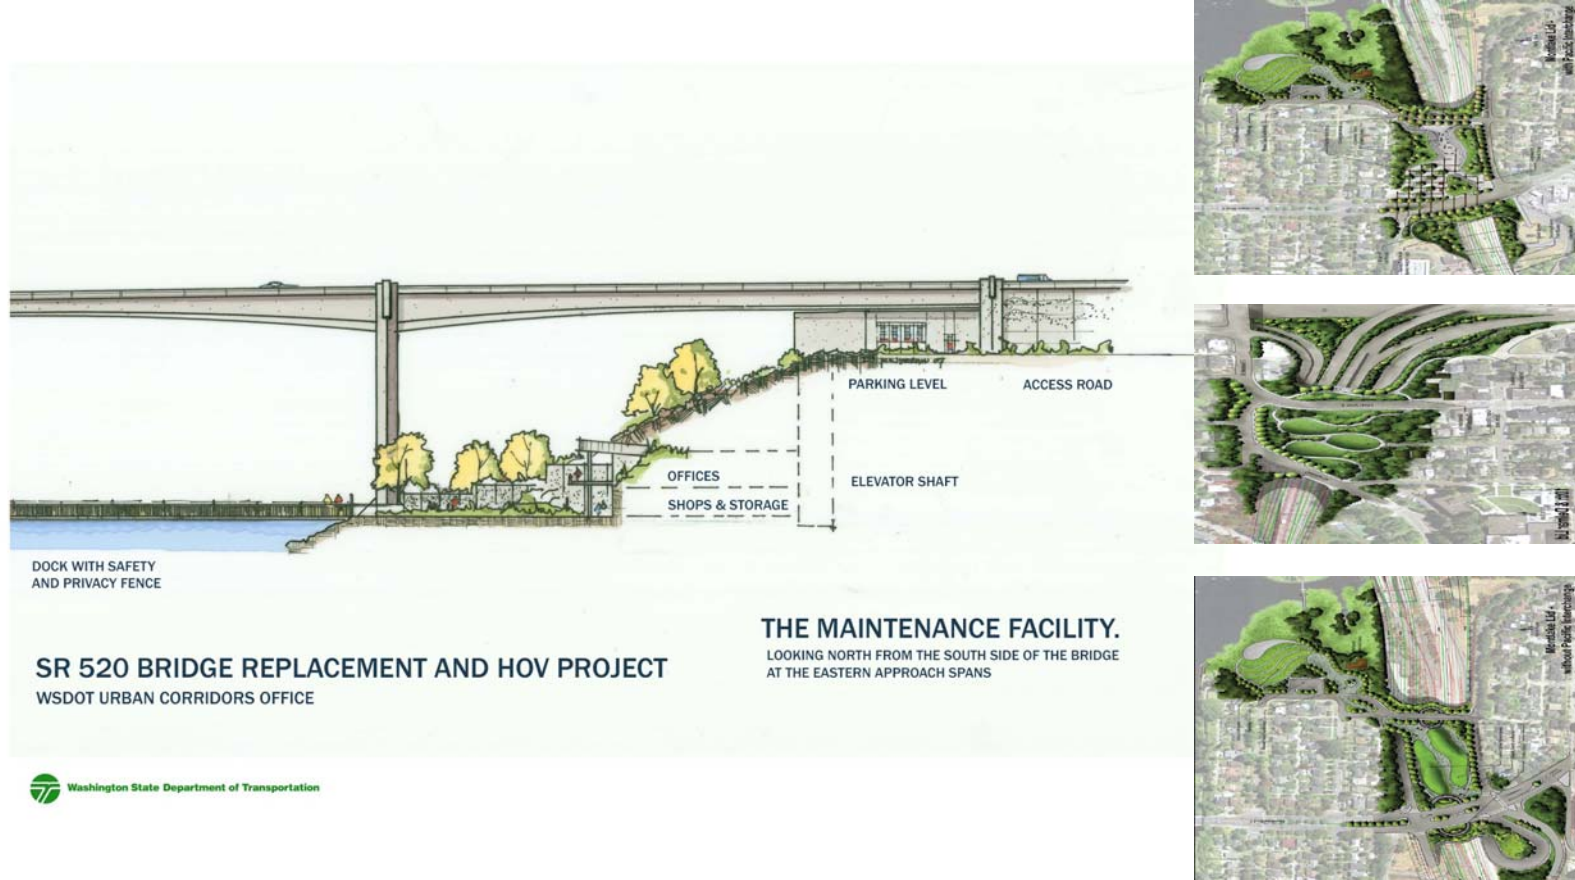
PARKING LEVEL

ACCESS ROAD

OFFICES

SHOPS & STORAGE

ELEVATOR SHAFT

DOCK WITH SAFETY AND PRIVACY FENCE

THE MAINTENANCE FACILITY.

LOOKING NORTH FROM THE SOUTH SIDE OF THE BRIDGE AT THE EASTERN APPROACH SPANS

SR 520 BRIDGE REPLACEMENT AND HOV PROJECT

WSDOT URBAN CORRIDORS OFFICE

Washington State Department of Transportation

Montlake Lid - with Pacific Interchange

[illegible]

Montlake Lid - without Pacific Interchange